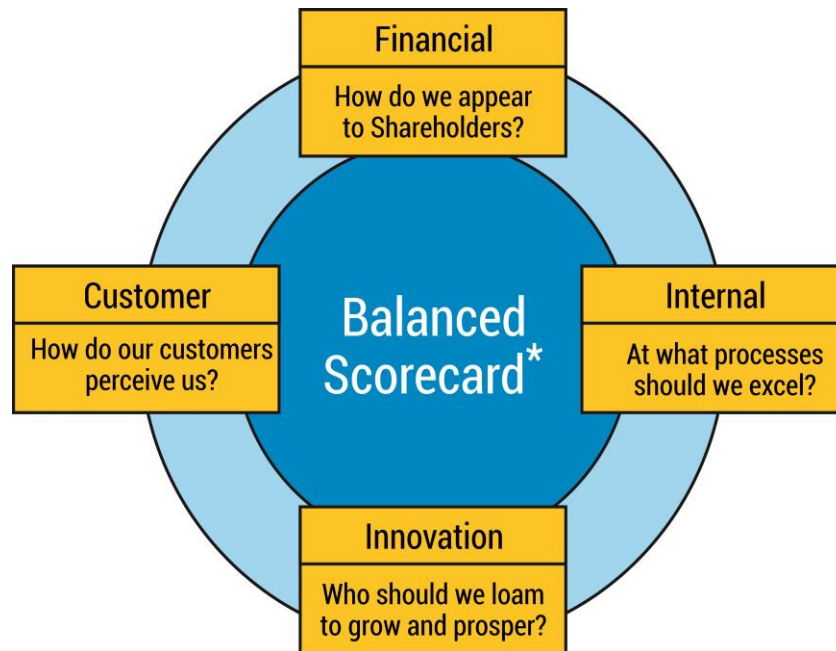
Financial

How do we appear to Shareholders?

Customer

How do our customers perceive us?

Balanced Scorecard*

Internal

At what processes should we excel?

Innovation

Who should we loam to grow and prosper?